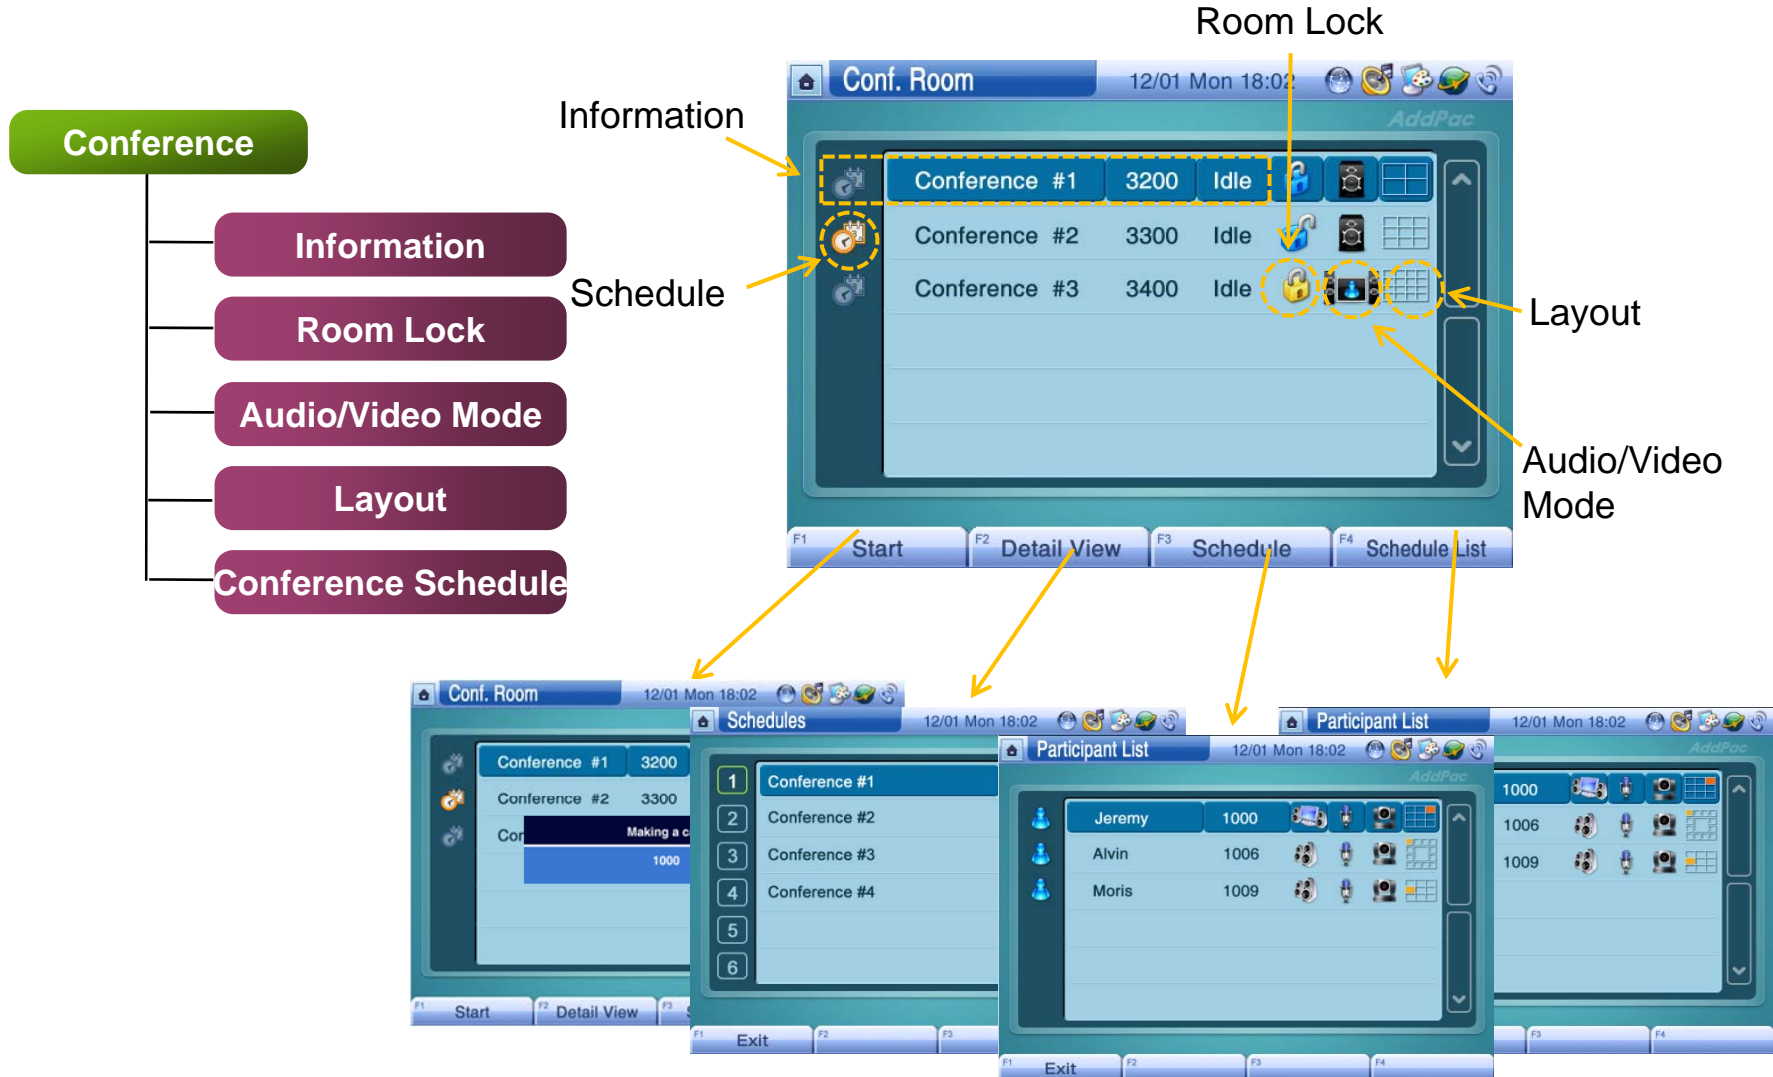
Conference

Information

Room Lock

Audio/Video Mode

Layout

Conference Schedule

Room Lock

Information

Schedule

Layout

Audio/Video Mode

Conf. Room 12/01 Mon 18:02

AddPac

| Conference #1 | 3200 | Idle |
|---|---|---|
| Conference #2 | 3300 | Idle |
| Conference #3 | 3400 | Idle |

F1 Start F2 Detail View F3 Schedule F4 Schedule List

Conf. Room 12/01 Mon 18:02

| Conference #1 | 3200 |
|---|---|
| Conference #2 | 3300 |
| Cor | |

Making a c

1000

F1 Start F2 Detail View F3

Schedules 12/01 Mon 18:02

1 Conference #1
2 Conference #2
3 Conference #3
4 Conference #4
5
6

F1 Exit F2 F3

Participant List 12/01 Mon 18:02

AddPac

| Jeremy | 1000 |
|---|---|
| Alvin | 1006 |
| Moris | 1009 |

F1 Exit F2 F3 F4

Participant List 12/01 Mon 18:02

AddPac

1000
1006
1009

F3 F4